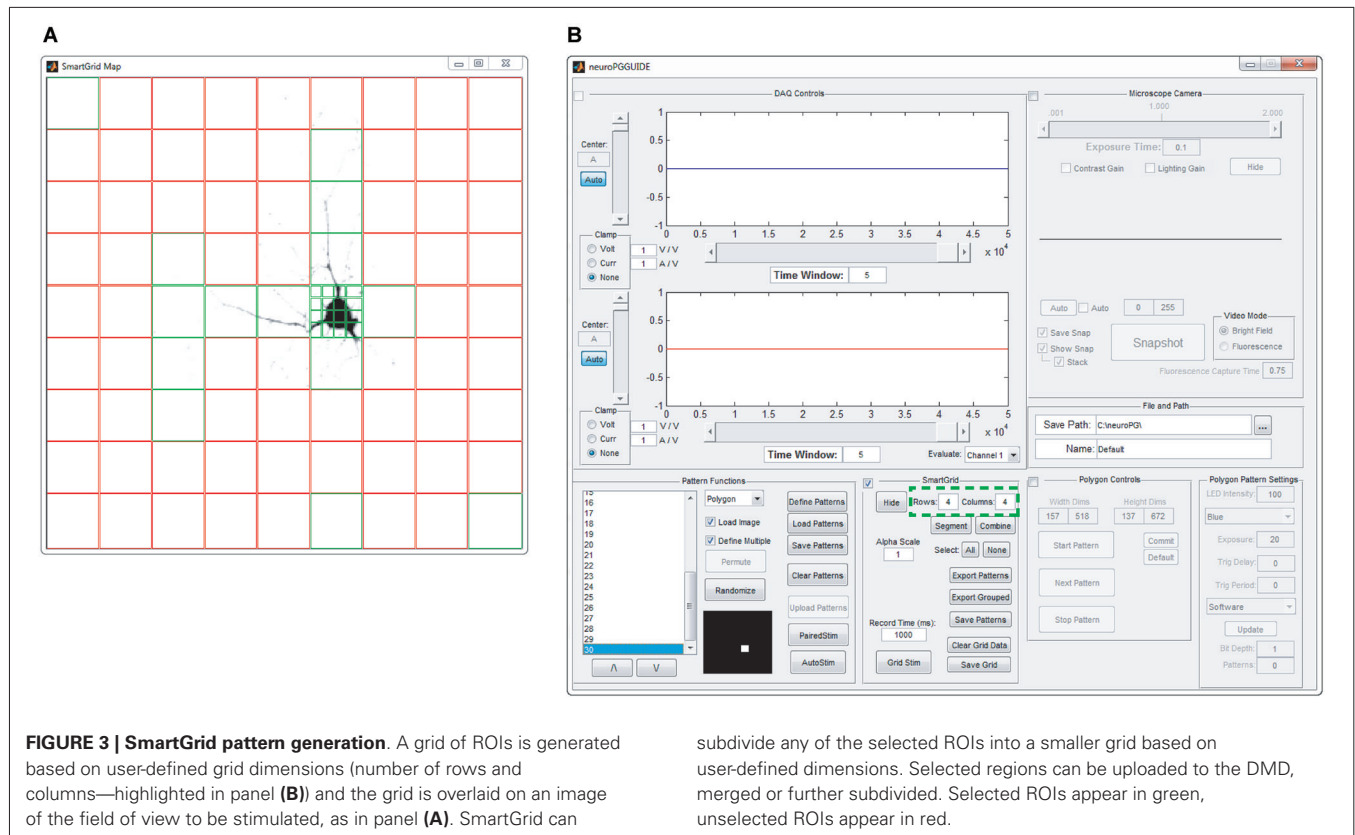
A

SmartGrid Map

B

neuroPGGUIDE

DAQ Controls

Center:
A
Auto

1
0.5
0
-0.5
-1
0 0.5 1 1.5 2 2.5 3 3.5 4 4.5 5
$x\ 10^4$

Clamp
Volt 1 V / V
Curr 1 A / V
None

Time Window: 5

Center:
A
Auto

1
0.5
0
-0.5
-1
0 0.5 1 1.5 2 2.5 3 3.5 4 4.5 5
$x\ 10^4$

Clamp
Volt 1 V / V
Curr 1 A / V
None

Time Window: 5

Evaluate: Channel 1

Microscope Camera
.001 1.000 2.000
Exposure Time: 0.1
Contrast Gain
Lighting Gain
Hide

Auto
Auto
0
255
Save Snap
Show Snap
Stack
Snapshot
Video Mode
Bright Field
Fluorescence
Fluorescence Capture Time 0.75

File and Path
Save Path: C:\neuroPG\
...
Name: Default

Pattern Functions
15
16
17
18
19
20
21
22
23
24
25
26
27
28
29
30
Polygon
Load Image
Define Multiple
Permute
Randomize
Define Patterns
Load Patterns
Save Patterns
Clear Patterns
Upload Patterns
PairedStim
AutoStim
Λ
V

SmartGrid
Hide
Rows: 4
Columns: 4
Segment
Combine
Alpha Scale
1
Select: All None
Export Patterns
Export Grouped
Save Patterns
Record Time (ms):
1000
Clear Grid Data
Grid Stim
Save Grid

Polygon Controls
Width Dims
Height Dims
157 518
137 672
Start Pattern
Commit
Default
Next Pattern
Stop Pattern

Polygon Pattern Settings
LED Intensity: 100
Blue
Exposure: 20
Trig Delay: 0
Trig Period: 0
Software
Update
Bit Depth: 1
Patterns: 0

**FIGURE 3 | SmartGrid pattern generation**. A grid of ROIs is generated based on user-defined grid dimensions (number of rows and columns—highlighted in panel **(B)**) and the grid is overlaid on an image of the field of view to be stimulated, as in panel **(A)**. SmartGrid can subdivide any of the selected ROIs into a smaller grid based on user-defined dimensions. Selected regions can be uploaded to the DMD, merged or further subdivided. Selected ROIs appear in green, unselected ROIs appear in red.